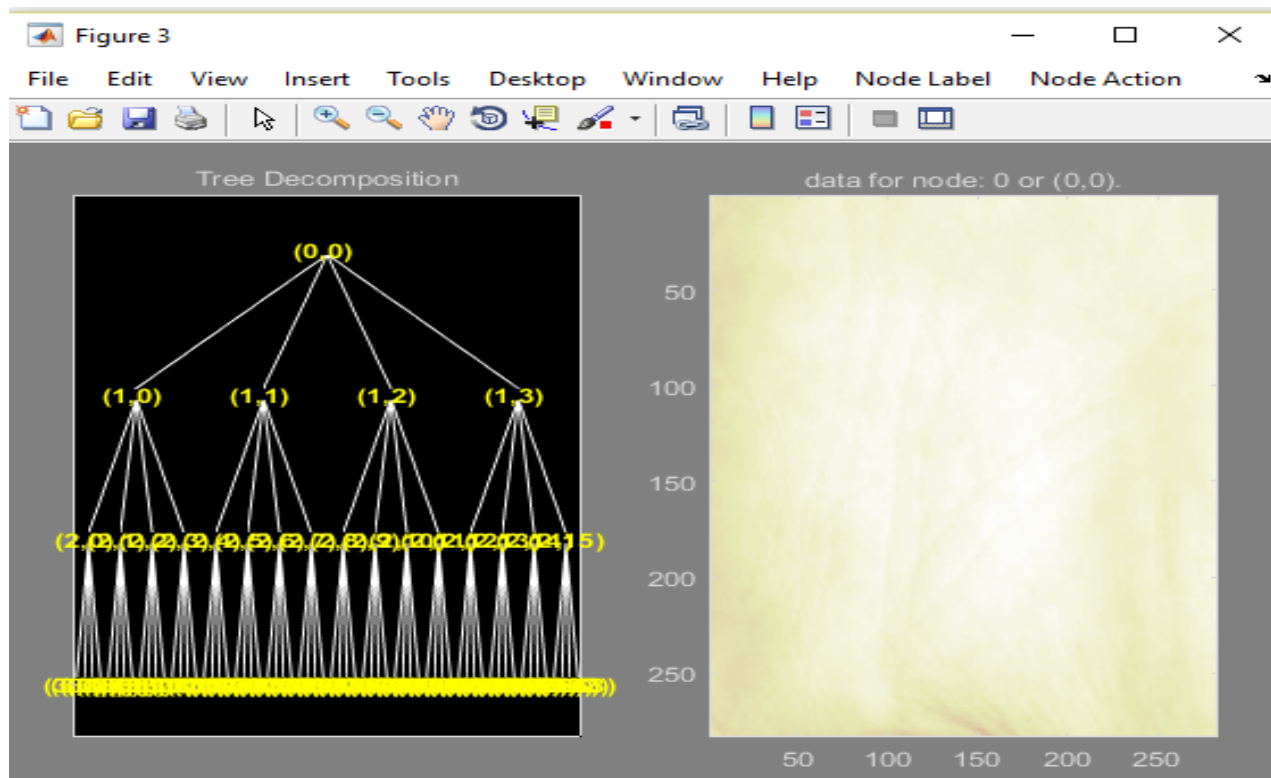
Figure 3

File Edit View Insert Tools Desktop Window Help Node Label Node Action

Tree Decomposition

(0,0)

(1,0) (1,1) (1,2) (1,3)

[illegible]

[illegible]

data for node: 0 or (0,0).

50
100
150
200
250

50 100 150 200 250